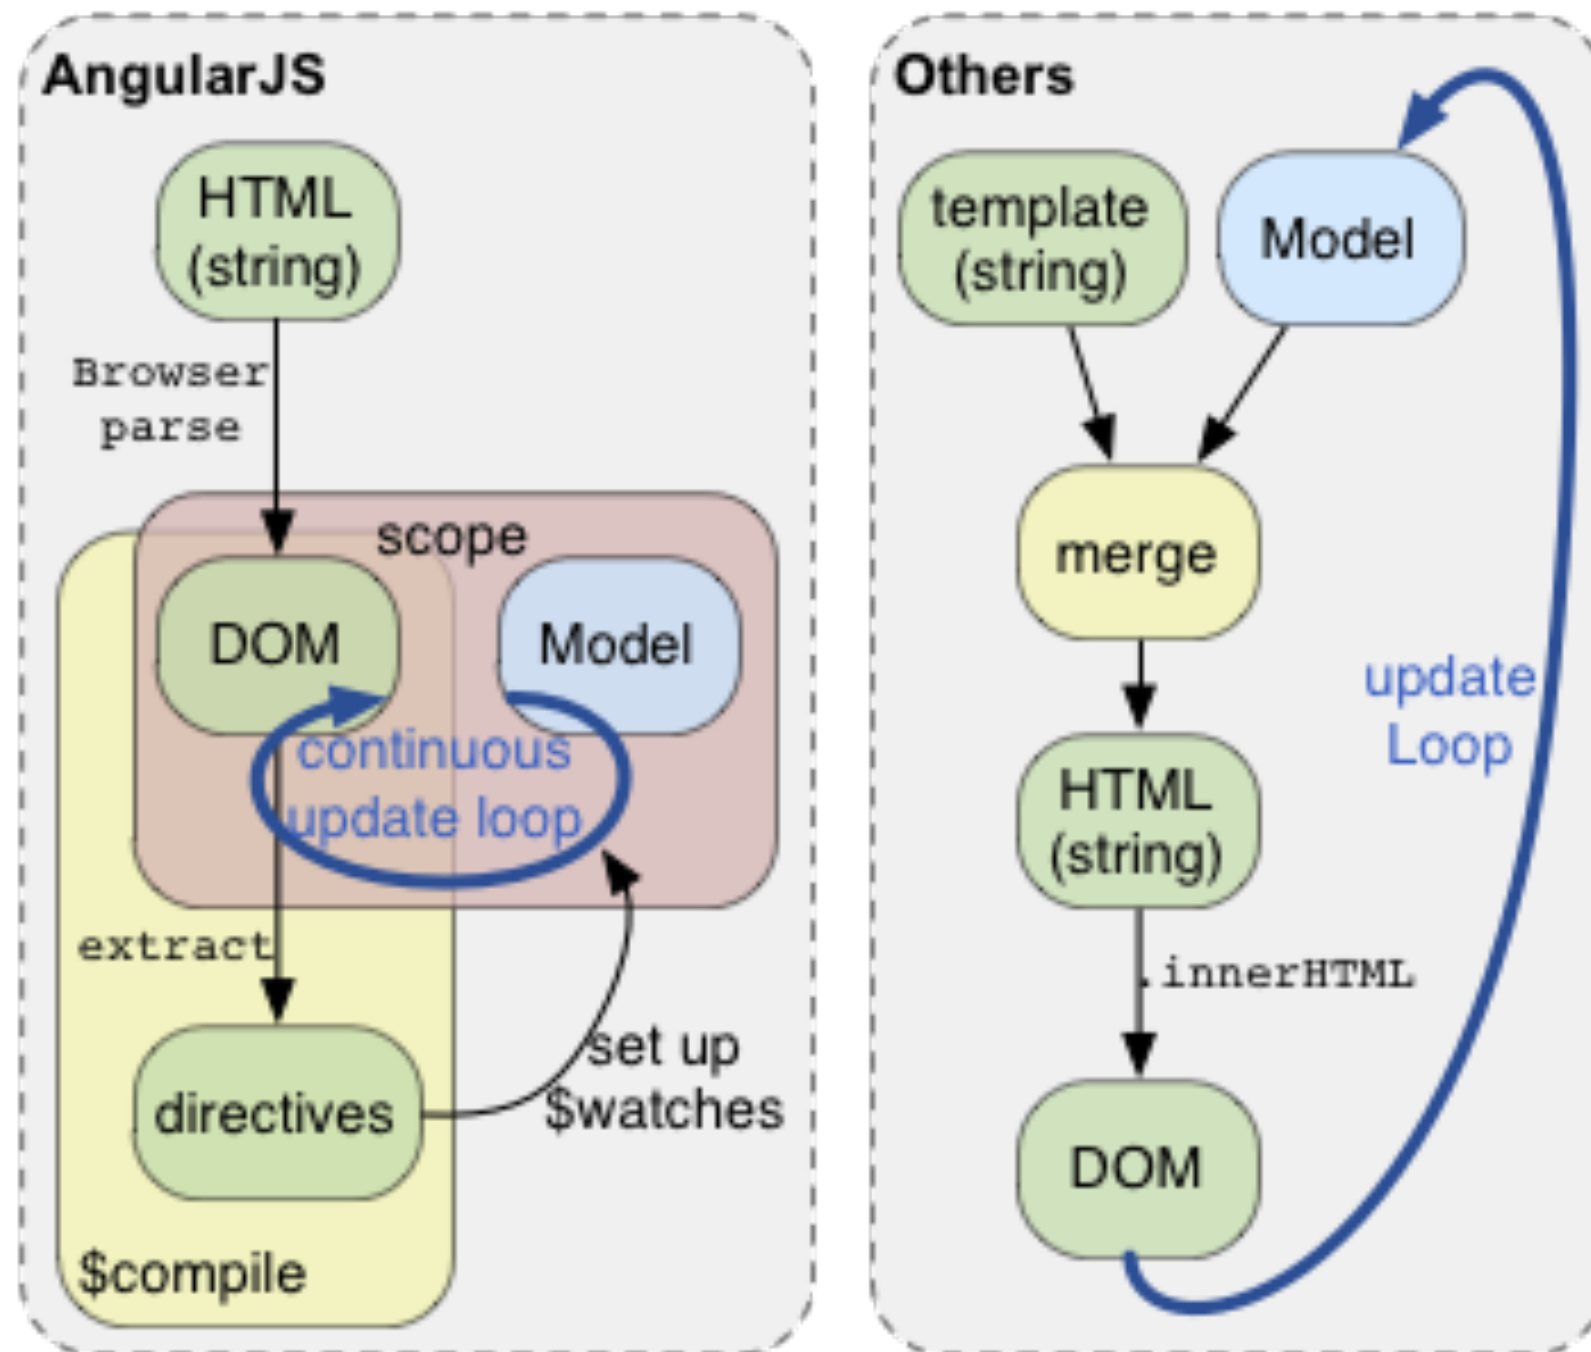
AngularJS

HTML (string)

Browser parse

scope

DOM

Model

continuous update loop

extract

directives

set up $watches

$compile

Others

template (string)

Model

merge

HTML (string)

.innerHTML

DOM

update Loop